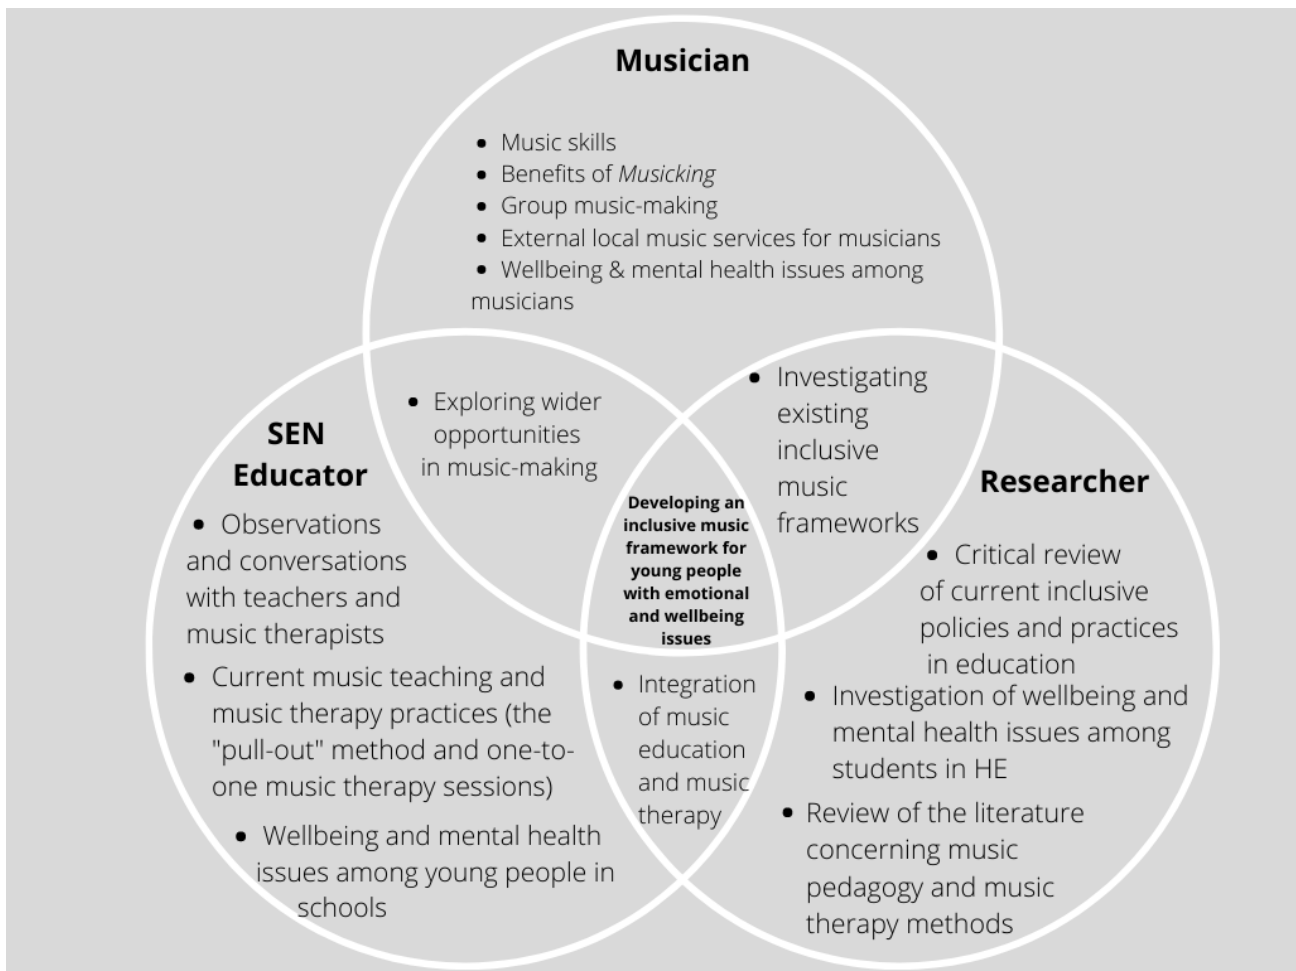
Musician

- Music skills
- Benefits of *Musicking*
- Group music-making
- External local music services for musicians
- Wellbeing & mental health issues among musicians

- Exploring wider opportunities in music-making

- Investigating existing inclusive music frameworks

SEN Educator

- Observations and conversations with teachers and music therapists
- Current music teaching and music therapy practices (the "pull-out" method and one-to-one music therapy sessions)
- Wellbeing and mental health issues among young people in schools

Developing an inclusive music framework for young people with emotional and wellbeing issues

- Integration of music education and music therapy

Researcher

- Critical review of current inclusive policies and practices in education
- Investigation of wellbeing and mental health issues among students in HE
- Review of the literature concerning music pedagogy and music therapy methods